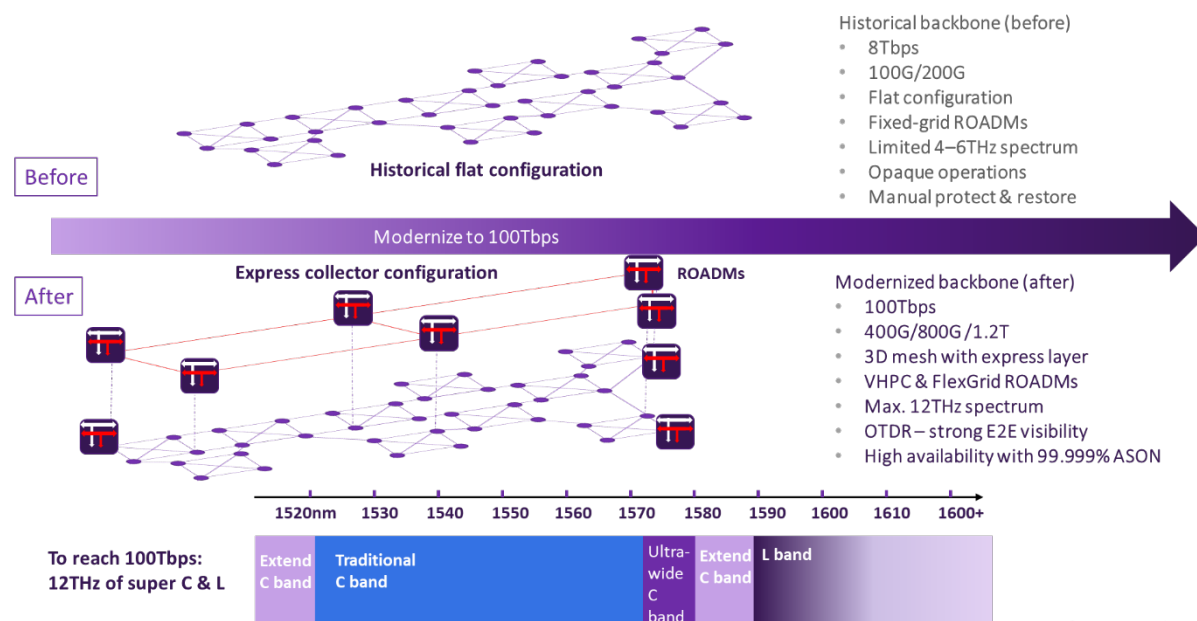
Historical backbone (before)
- 8Tbps
- 100G/200G
- Flat configuration
- Fixed-grid ROADMs
- Limited 4–6THz spectrum
- Opaque operations
- Manual protect & restore

Historical flat configuration

Before

Modernize to 100Tbps

Express collector configuration

ROADMs

After

Modernized backbone (after)
- 100Tbps
- 400G/800G /1.2T
- 3D mesh with express layer
- VHPC & FlexGrid ROADMs
- Max. 12THz spectrum
- OTDR – strong E2E visibility
- High availability with 99.999% ASON

1520nm 1530 1540 1550 1560 1570 1580 1590 1600 1610 1600+

To reach 100Tbps: 12THz of super C & L

Extend C band

Traditional C band

Ultra-wide C band

Extend C band

L band